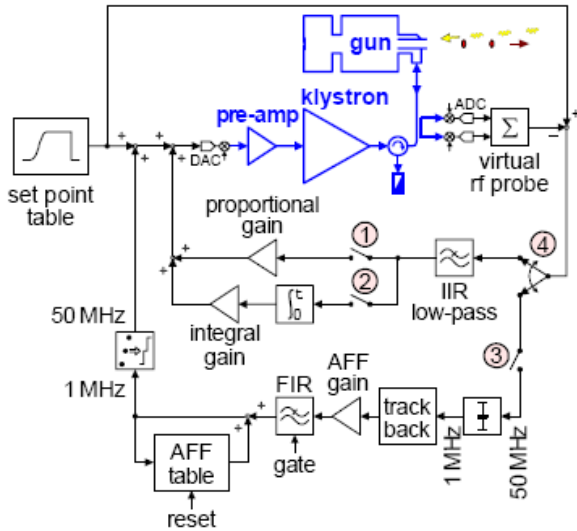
gun

klystron

pre-amp

DAC

ADC

$\Sigma$

virtual rf probe

set point table

proportional gain

1

2

4

IIR low-pass

$\int_0^t$

integral gain

50 MHz

1 MHz

3

AFF gain

FIR

track back

AFF table

gate

reset

1 MHz

50 MHz